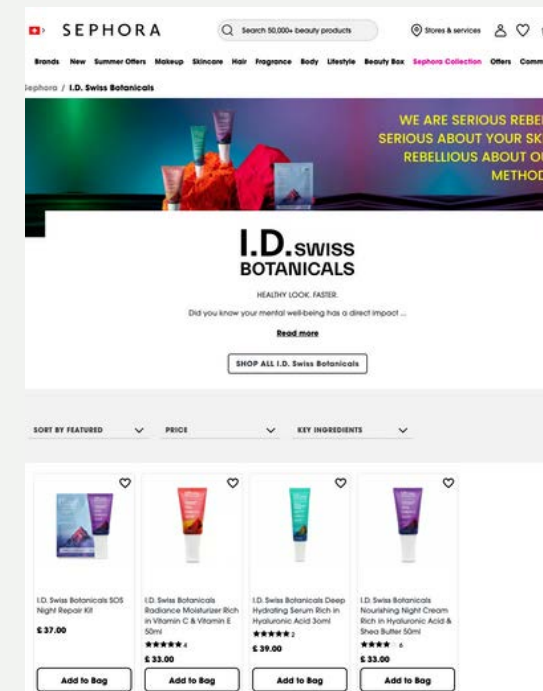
SEPHORA

Search 50,000+ beauty products

Stores & services

Brands New Summer Offers Makeup Skincare Hair Fragrance Body Lifestyle Beauty Box Sephora Collection Offers Comm

Sephora / I.D. Swiss Botanicals

WE ARE SERIOUS REBE
SERIOUS ABOUT YOUR SK
REBELLIOUS ABOUT O
METHOD

I.D.SWISS BOTANICALS

HEALTHY LOOK. FASTER.

Did you know your mental well-being has a direct impact ...

Read more

SHOP ALL I.D. Swiss Botanicals

SORT BY FEATURED

PRICE

KEY INGREDIENTS

I.D. Swiss Botanicals SOS Night Repair Kit
£ 37.00
Add to Bag

I.D. Swiss Botanicals Radiance Moisturizer Rich in Vitamin C & Vitamin E 50ml
★★★★★ 4
£ 33.00
Add to Bag

I.D. Swiss Botanicals Deep Hydrating Serum Rich in Hyaluronic Acid 30ml
★★★★★ 2
£ 39.00
Add to Bag

I.D. Swiss Botanicals Nourishing Night Cream Rich in Hyaluronic Acid & Shea Butter 50ml
★★★★ 6
£ 33.00
Add to Bag